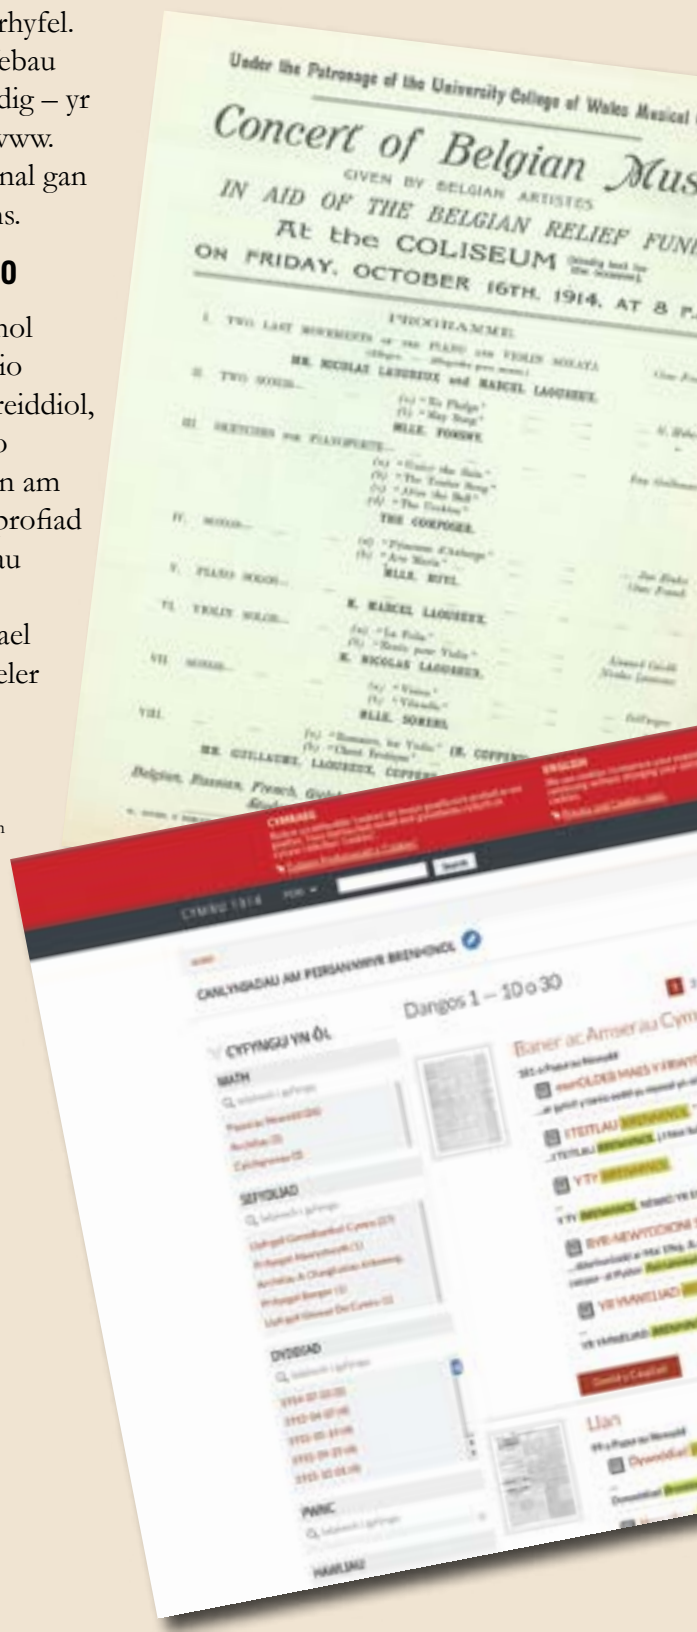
rhyfel. ebau dig – yr www. nal gan ns.

0

nol io reiddiol, o n am profiad au

ael eler

Under the Patronage of the University College of Wales Musical

Concert of Belgian Mus

GIVEN BY BELGIAN ARTISTES

IN AID OF THE BELGIAN RELIEF FUN

At the COLISEUM

ON FRIDAY, OCTOBER 16TH, 1914, AT 8 P.

PROGRAMME

I. TWO LAST MOVEMENTS OF THE PIANO AND VIOLIN SONATA

MR. NICOLAS LAOUREUX and MARCEL LAOUREUX

II. TWO SONGS

MLLE. FONSNY.

III. SKETCHES FOR PIANOFORTE

THE COMPOSER.

IV. SONGS

MLLE. RIVEL.

V. PIANO SOLOS

M. MARCEL LAOUREUX.

VI. VIOLIN SOLOS

M. NICOLAS LAOUREUX.

VII. SONGS

MLLE. SORREL.

VIII.

MR. GUILLAUME, LAOUREUX, COPPENS

Belgian, Russian, French

CYMRAEG

ENGLISH

CYMRU 1914

Search

CANLYNIADAU AM PERIANNWYR BRENHINOL

Dangos 1 – 10 o 30

CYFYNGU YN ÔL

MATH

SEFYDLIAD

DYDDIAD

PWNC

Baner ac Amserau Cym

Llan